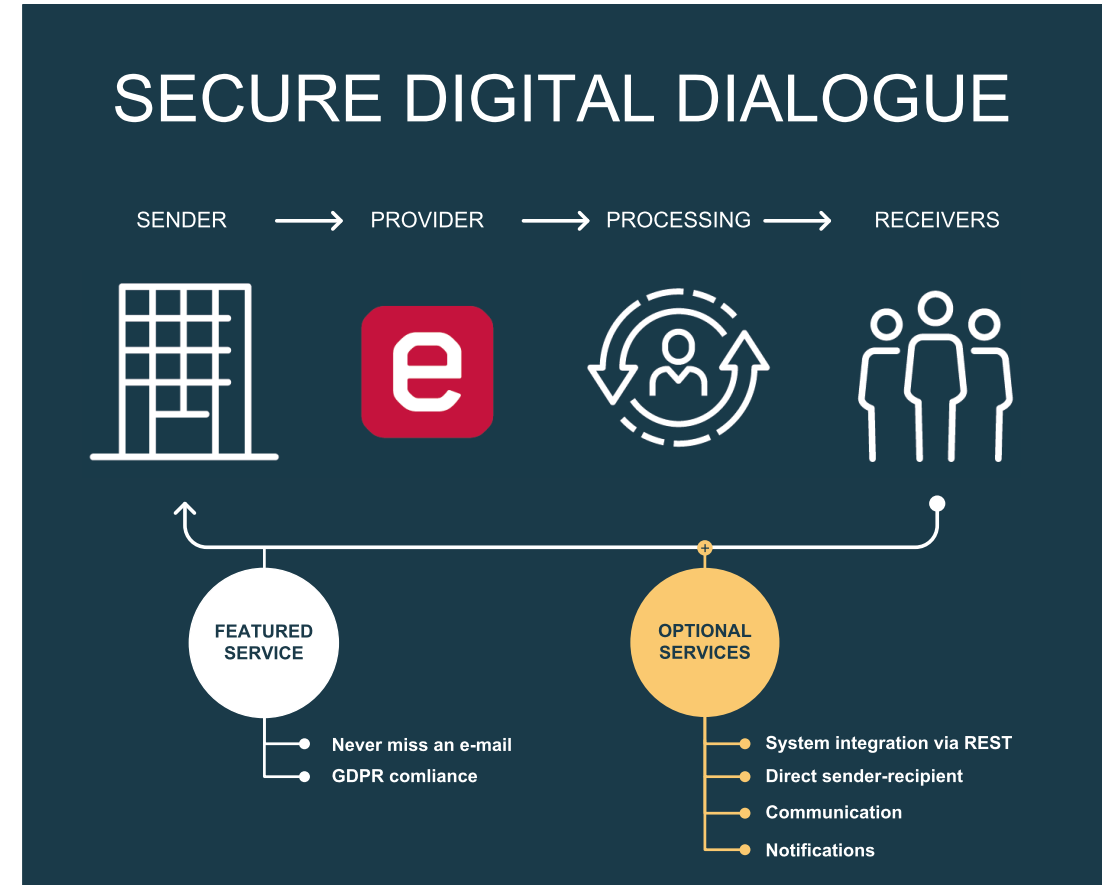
SECURE DIGITAL DIALOGUE

SENDER → PROVIDER → PROCESSING → RECEIVERS

e

FEATURED SERVICE

Never miss an e-mail
GDPR comliance

OPTIONAL SERVICES

System integration via REST
Direct sender-recipient
Communication
Notifications